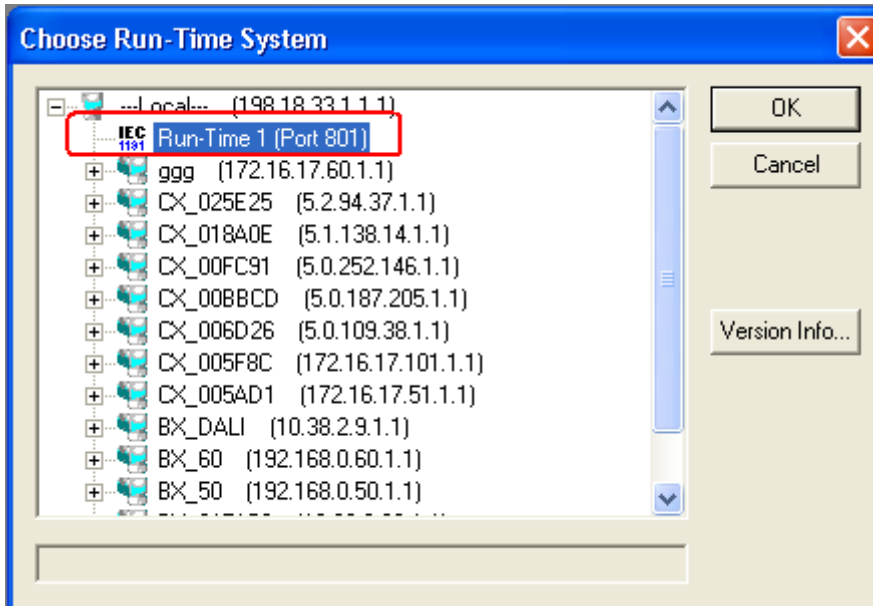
Choose Run-Time System

---Local--- (198.18.33.1.1.1)
IEC 1131 Run-Time 1 (Port 801)
ggg (172.16.17.60.1.1)
CX_025E25 (5.2.94.37.1.1)
CX_018A0E (5.1.138.14.1.1)
CX_00FC91 (5.0.252.146.1.1)
CX_00BBCD (5.0.187.205.1.1)
CX_006D26 (5.0.109.38.1.1)
CX_005F8C (172.16.17.101.1.1)
CX_005AD1 (172.16.17.51.1.1)
BX_DALI (10.38.2.9.1.1)
BX_60 (192.168.0.60.1.1)
BX_50 (192.168.0.50.1.1)
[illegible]

OK
Cancel
Version Info...